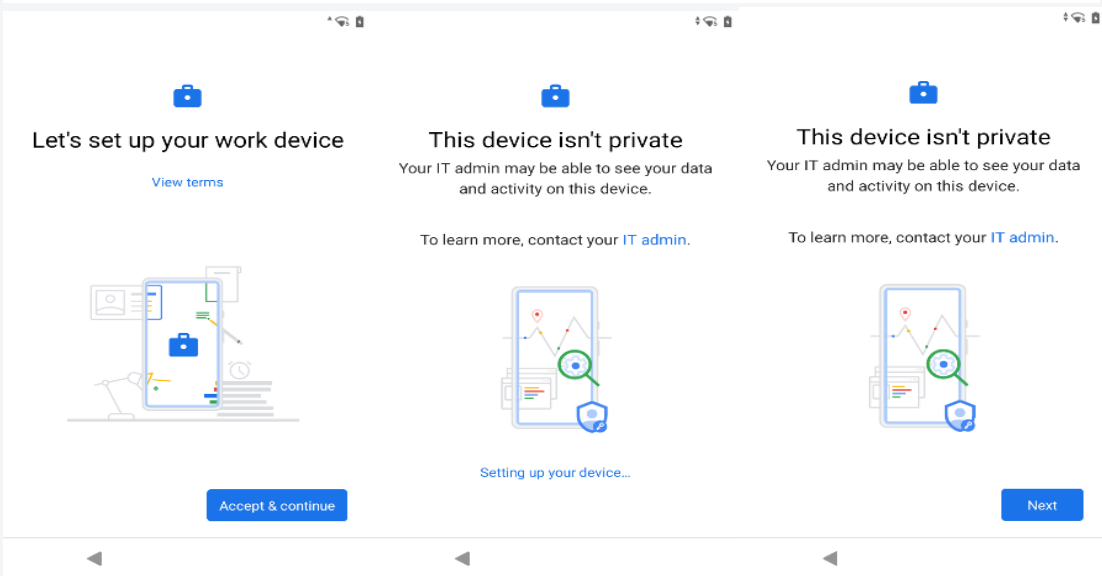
Let's set up your work device

View terms

Accept & continue

This device isn't private

Your IT admin may be able to see your data and activity on this device.

To learn more, contact your IT admin.

Setting up your device...

This device isn't private

Your IT admin may be able to see your data and activity on this device.

To learn more, contact your IT admin.

Next